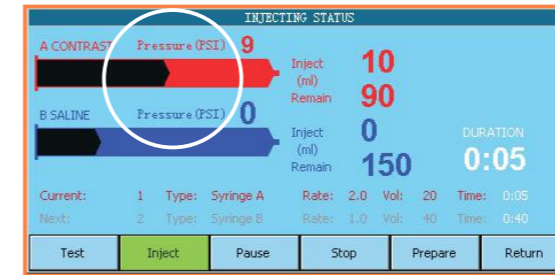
INJECTING STATUS

A CONTRAST Pressure (PSI) 9

Inject (ml) 10
Remain 90

B SALINE Pressure (PSI) 0

Inject (ml) 0
Remain 150

DURATION
0:05

Current: 1 Type: Syringe A Rate: 2.0 Vol: 20 Time: 0:05
Next: 2 Type: Syringe B Rate: 1.0 Vol: 40 Time: 0:40

Test Inject Pause Stop Prepare Return